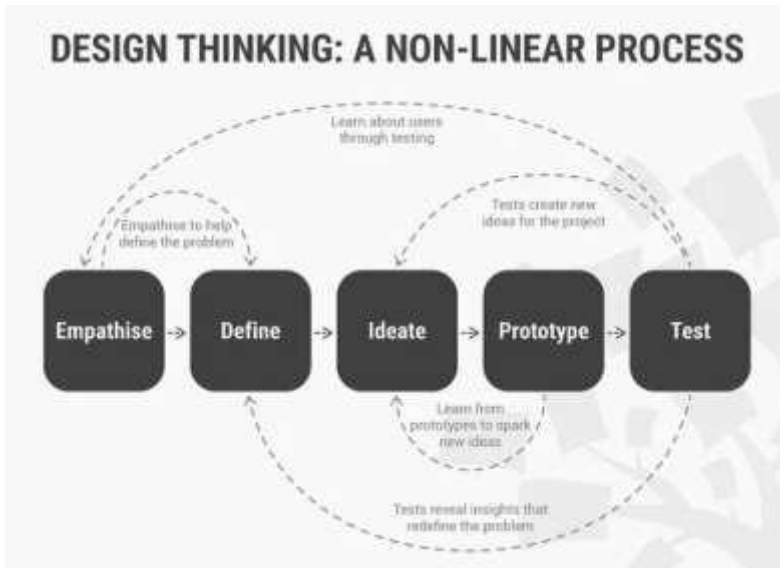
DESIGN THINKING: A NON-LINEAR PROCESS

Learn about users through testing

Empathise to help define the problem

Tests create new ideas for the project

Empathise

Define

Ideate

Prototype

Test

Learn from prototypes to spark new ideas

Tests reveal insights that redefine the problem